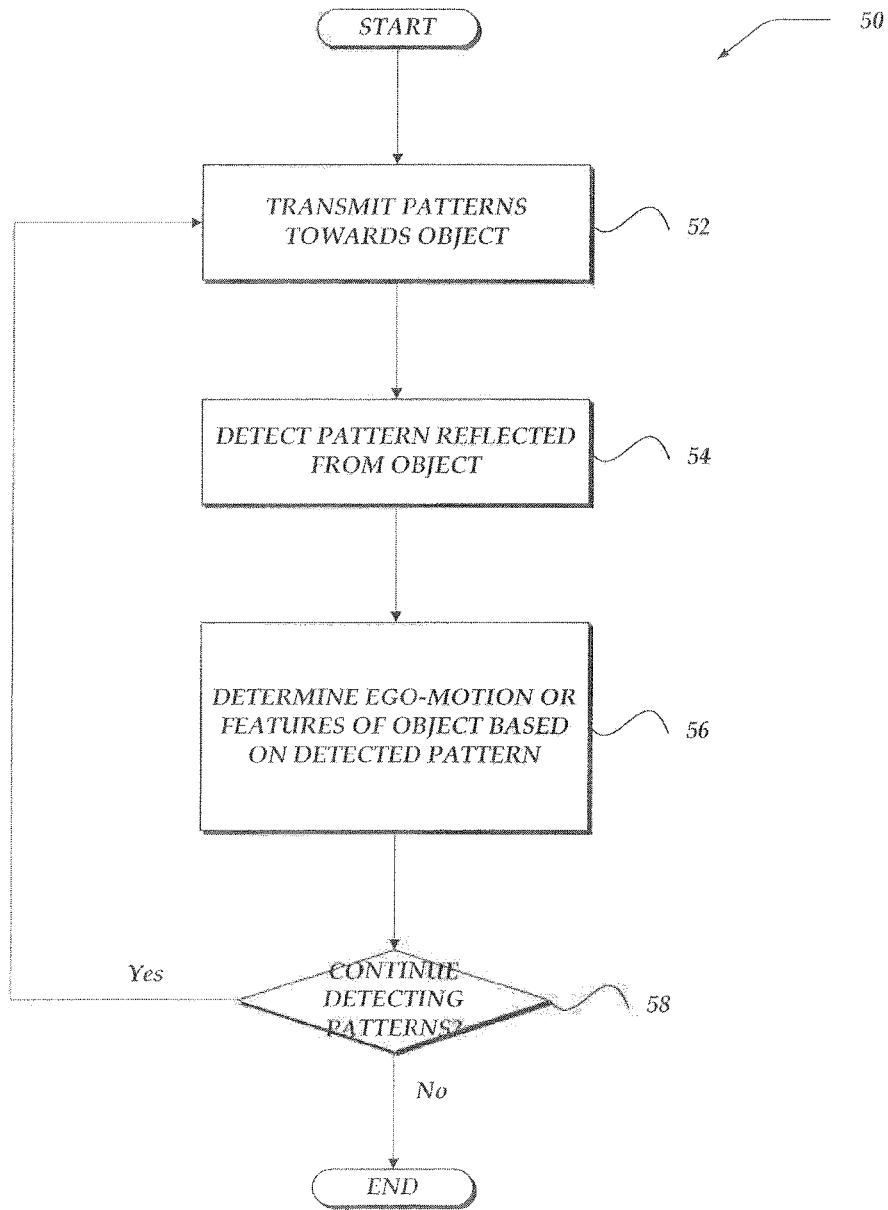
START

50

TRANSMIT PATTERNS TOWARDS OBJECT

52

DETECT PATTERN REFLECTED FROM OBJECT

54

DETERMINE EGO-MOTION OR FEATURES OF OBJECT BASED ON DETECTED PATTERN

56

Yes

CONTINUE DETECTING PATTERNS?

58

No

END